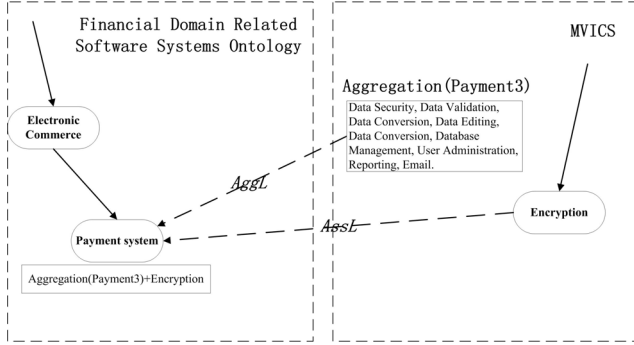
Financial Domain Related Software Systems Ontology

MVICS

Aggregation(Payment3)

Data Security, Data Validation, Data Conversion, Data Editing, Data Conversion, Database Management, User Administration, Reporting, Email.

Electronic Commerce

AggL

AssL

Encryption

Payment system

Aggregation(Payment3)+Encryption